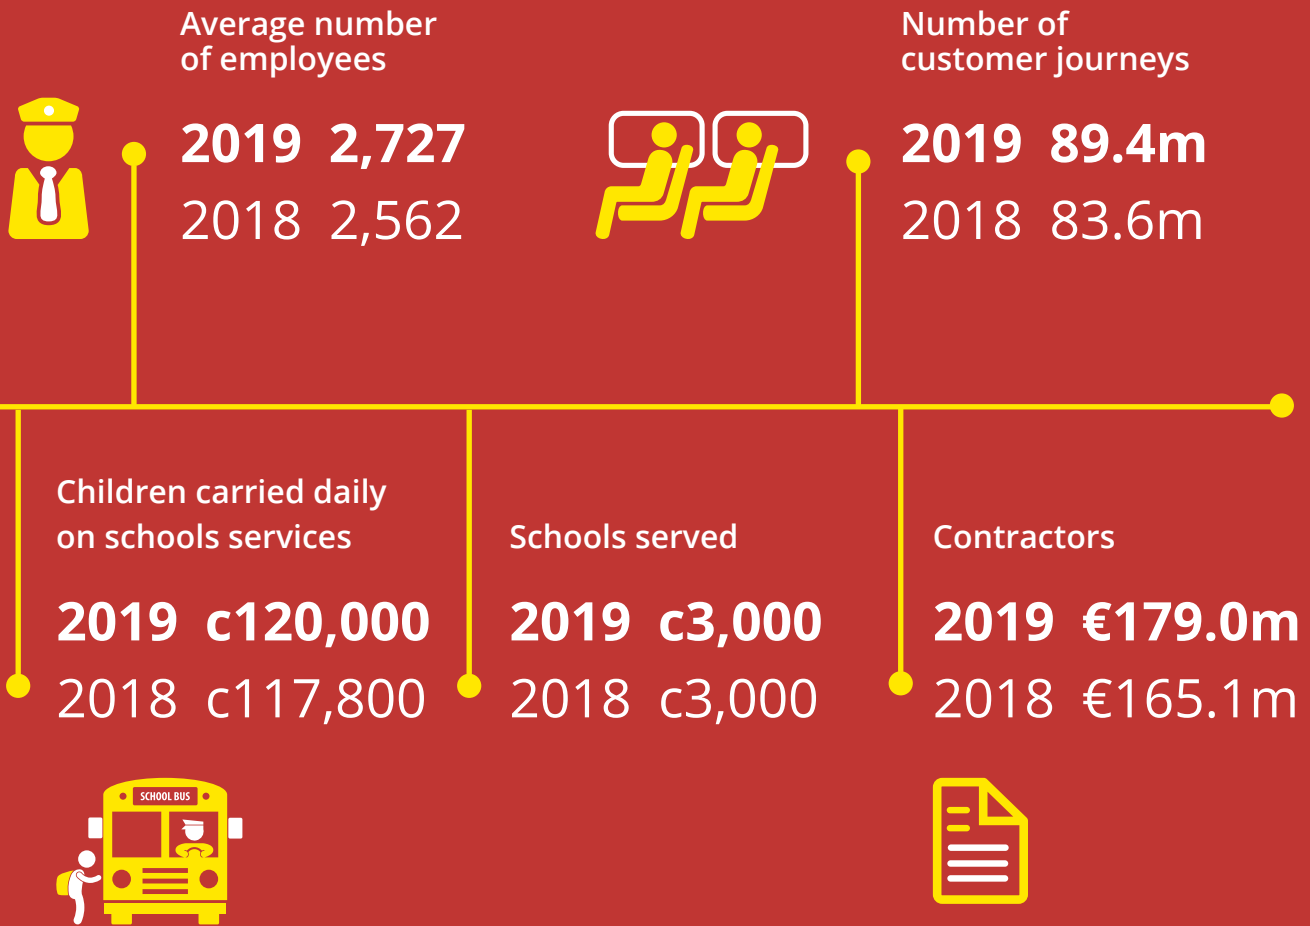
Average number of employees

**2019 2,727**
2018 2,562

Number of customer journeys

**2019 89.4m**
2018 83.6m

Children carried daily on schools services

**2019 c120,000**
2018 c117,800

Schools served

**2019 c3,000**
2018 c3,000

Contractors

**2019 €179.0m**
2018 €165.1m

SCHOOL BUS